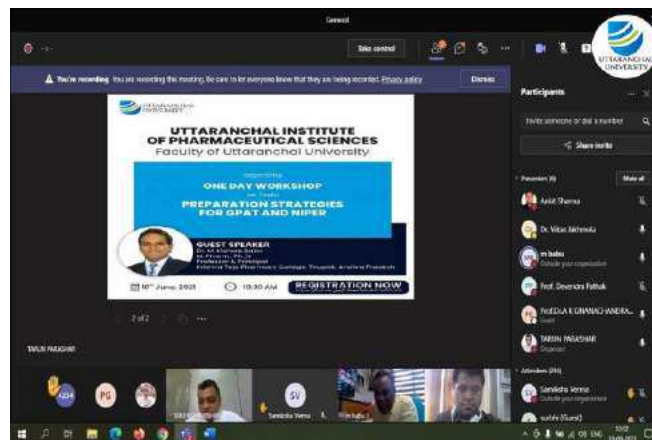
General

Take control

UTTARANCHAL UNIVERSITY

You're recording You are recording this meeting. Be sure to let everyone know that they are being recorded. Privacy policy

Dismiss

UTTARANCHAL UNIVERSITY

UTTARANCHAL INSTITUTE OF PHARMACEUTICAL SCIENCES

Faculty of Uttaranchal University

organizes

ONE DAY WORKSHOP

on Topic

PREPARATION STRATEGIES FOR GPAT AND NIPER

GUEST SPEAKER

Dr. M. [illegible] Babu

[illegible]

Professor & Principal

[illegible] Pharmacy College, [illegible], Andhra Pradesh

10th June, 2021

10:30 AM

REGISTRATION NOW

2 of 2

TARUN PARASHAR

Participants

Invite someone or dial a number

Share invite

Presenters (6)

Mute all

Ankit Sharma

Dr. Vikas Jakhmola

m babu

Outside your organization

Prof. Devendra Pathak

Prof.DLA K GNANACHANDRA...

Guest

TARUN PARASHAR

Organizer

Attendees (204)

Samiksha Verma

Outside your organization

sudhiv (Guest)

+234

PG

SV

Samiksha Verma

m babu